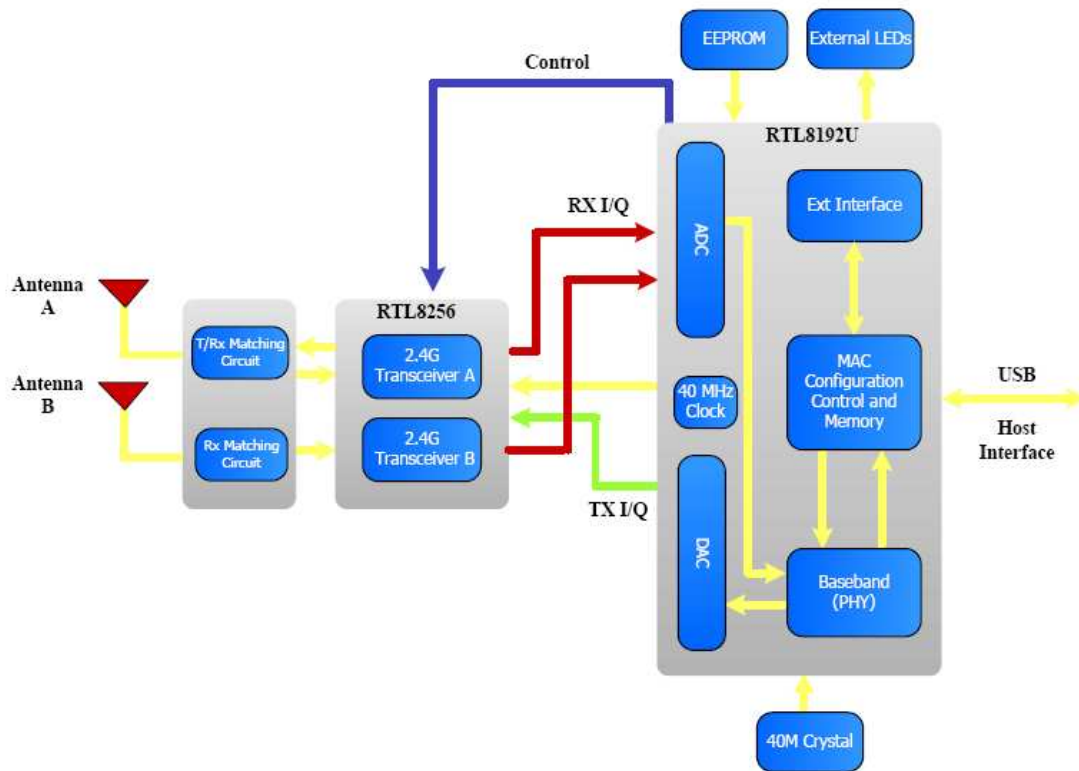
EEPROM

External LEDs

Control

RTL8192U

RX I/Q

ADC

Ext Interface

Antenna A

RTL8256

T/Rx Matching Circuit

2.4G Transceiver A

MAC Configuration Control and Memory

USB

Antenna B

40 MHz Clock

Host Interface

Rx Matching Circuit

2.4G Transceiver B

TX I/Q

DAC

Baseband (PHY)

40M Crystal